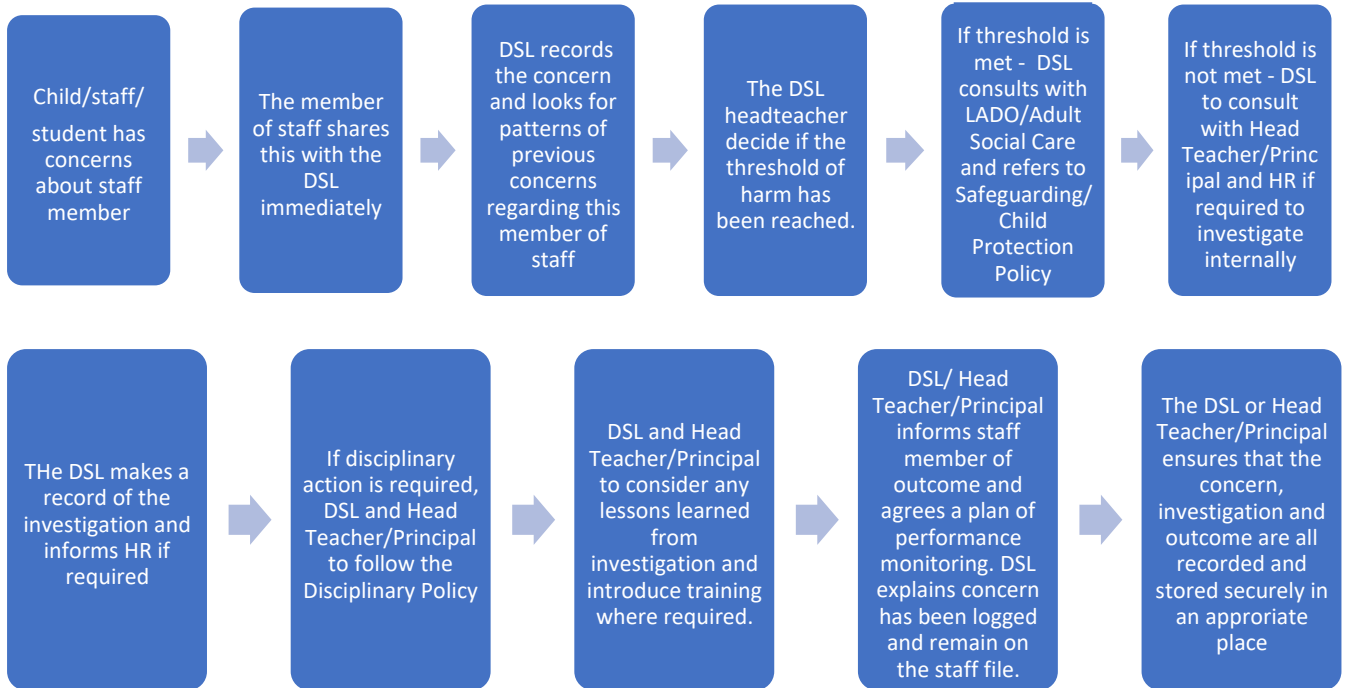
Child/staff/ student has concerns about staff member

The member of staff shares this with the DSL immediately

DSL records the concern and looks for patterns of previous concerns regarding this member of staff

The DSL headteacher decide if the threshold of harm has been reached.

If threshold is met - DSL consults with LADO/Adult Social Care and refers to Safeguarding/ Child Protection Policy

If threshold is not met - DSL to consult with Head Teacher/Principal and HR if required to investigate internally

THe DSL makes a record of the investigation and informs HR if required

If disciplinary action is required, DSL and Head Teacher/Principal to follow the Disciplinary Policy

DSL and Head Teacher/Principal to consider any lessons learned from investigation and introduce training where required.

DSL/ Head Teacher/Principal informs staff member of outcome and agrees a plan of performance monitoring. DSL explains concern has been logged and remain on the staff file.

The DSL or Head Teacher/Principal ensures that the concern, investigation and outcome are all recorded and stored securely in an approriate place